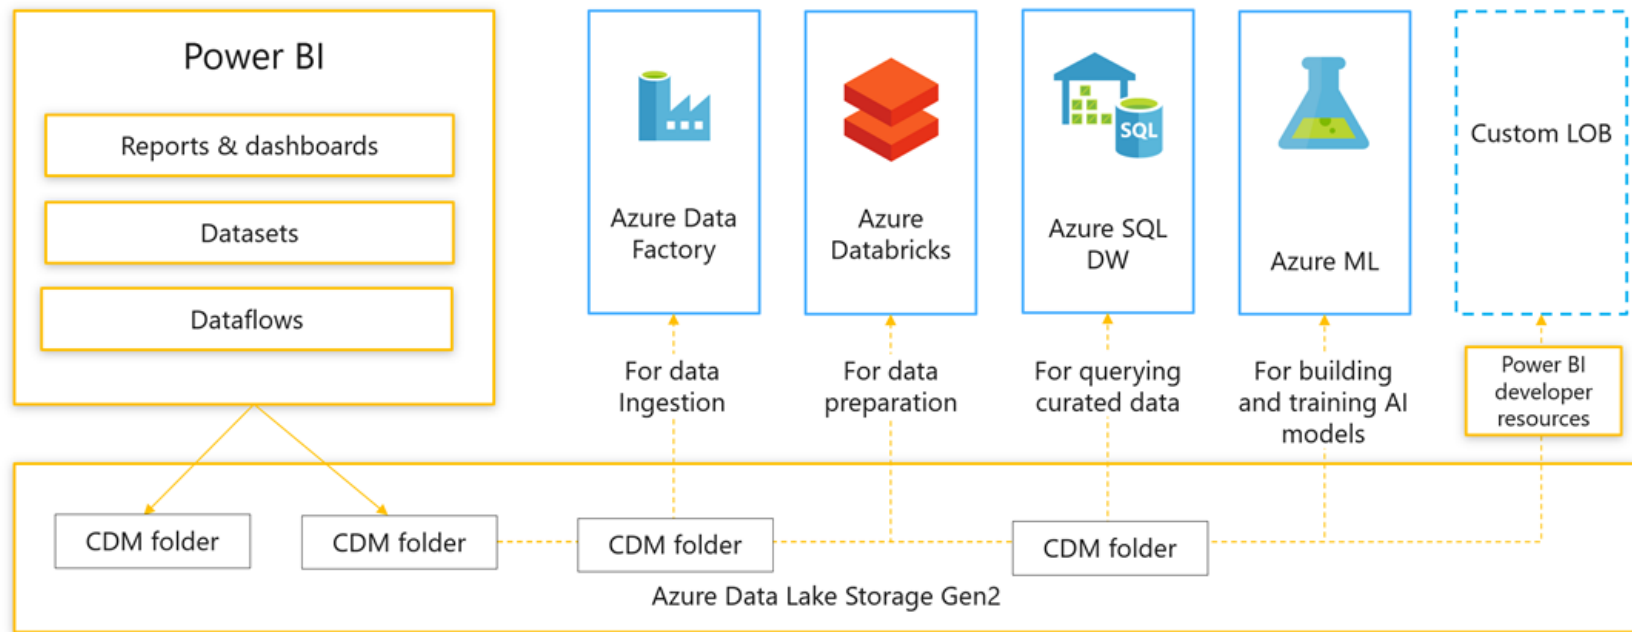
Power BI

Reports & dashboards

Datasets

Dataflows

Azure Data Factory

Azure Databricks

SQL

Azure SQL DW

Azure ML

Custom LOB

For data Ingestion

For data preparation

For querying curated data

For building and training AI models

Power BI developer resources

CDM folder

CDM folder

CDM folder

CDM folder

Azure Data Lake Storage Gen2